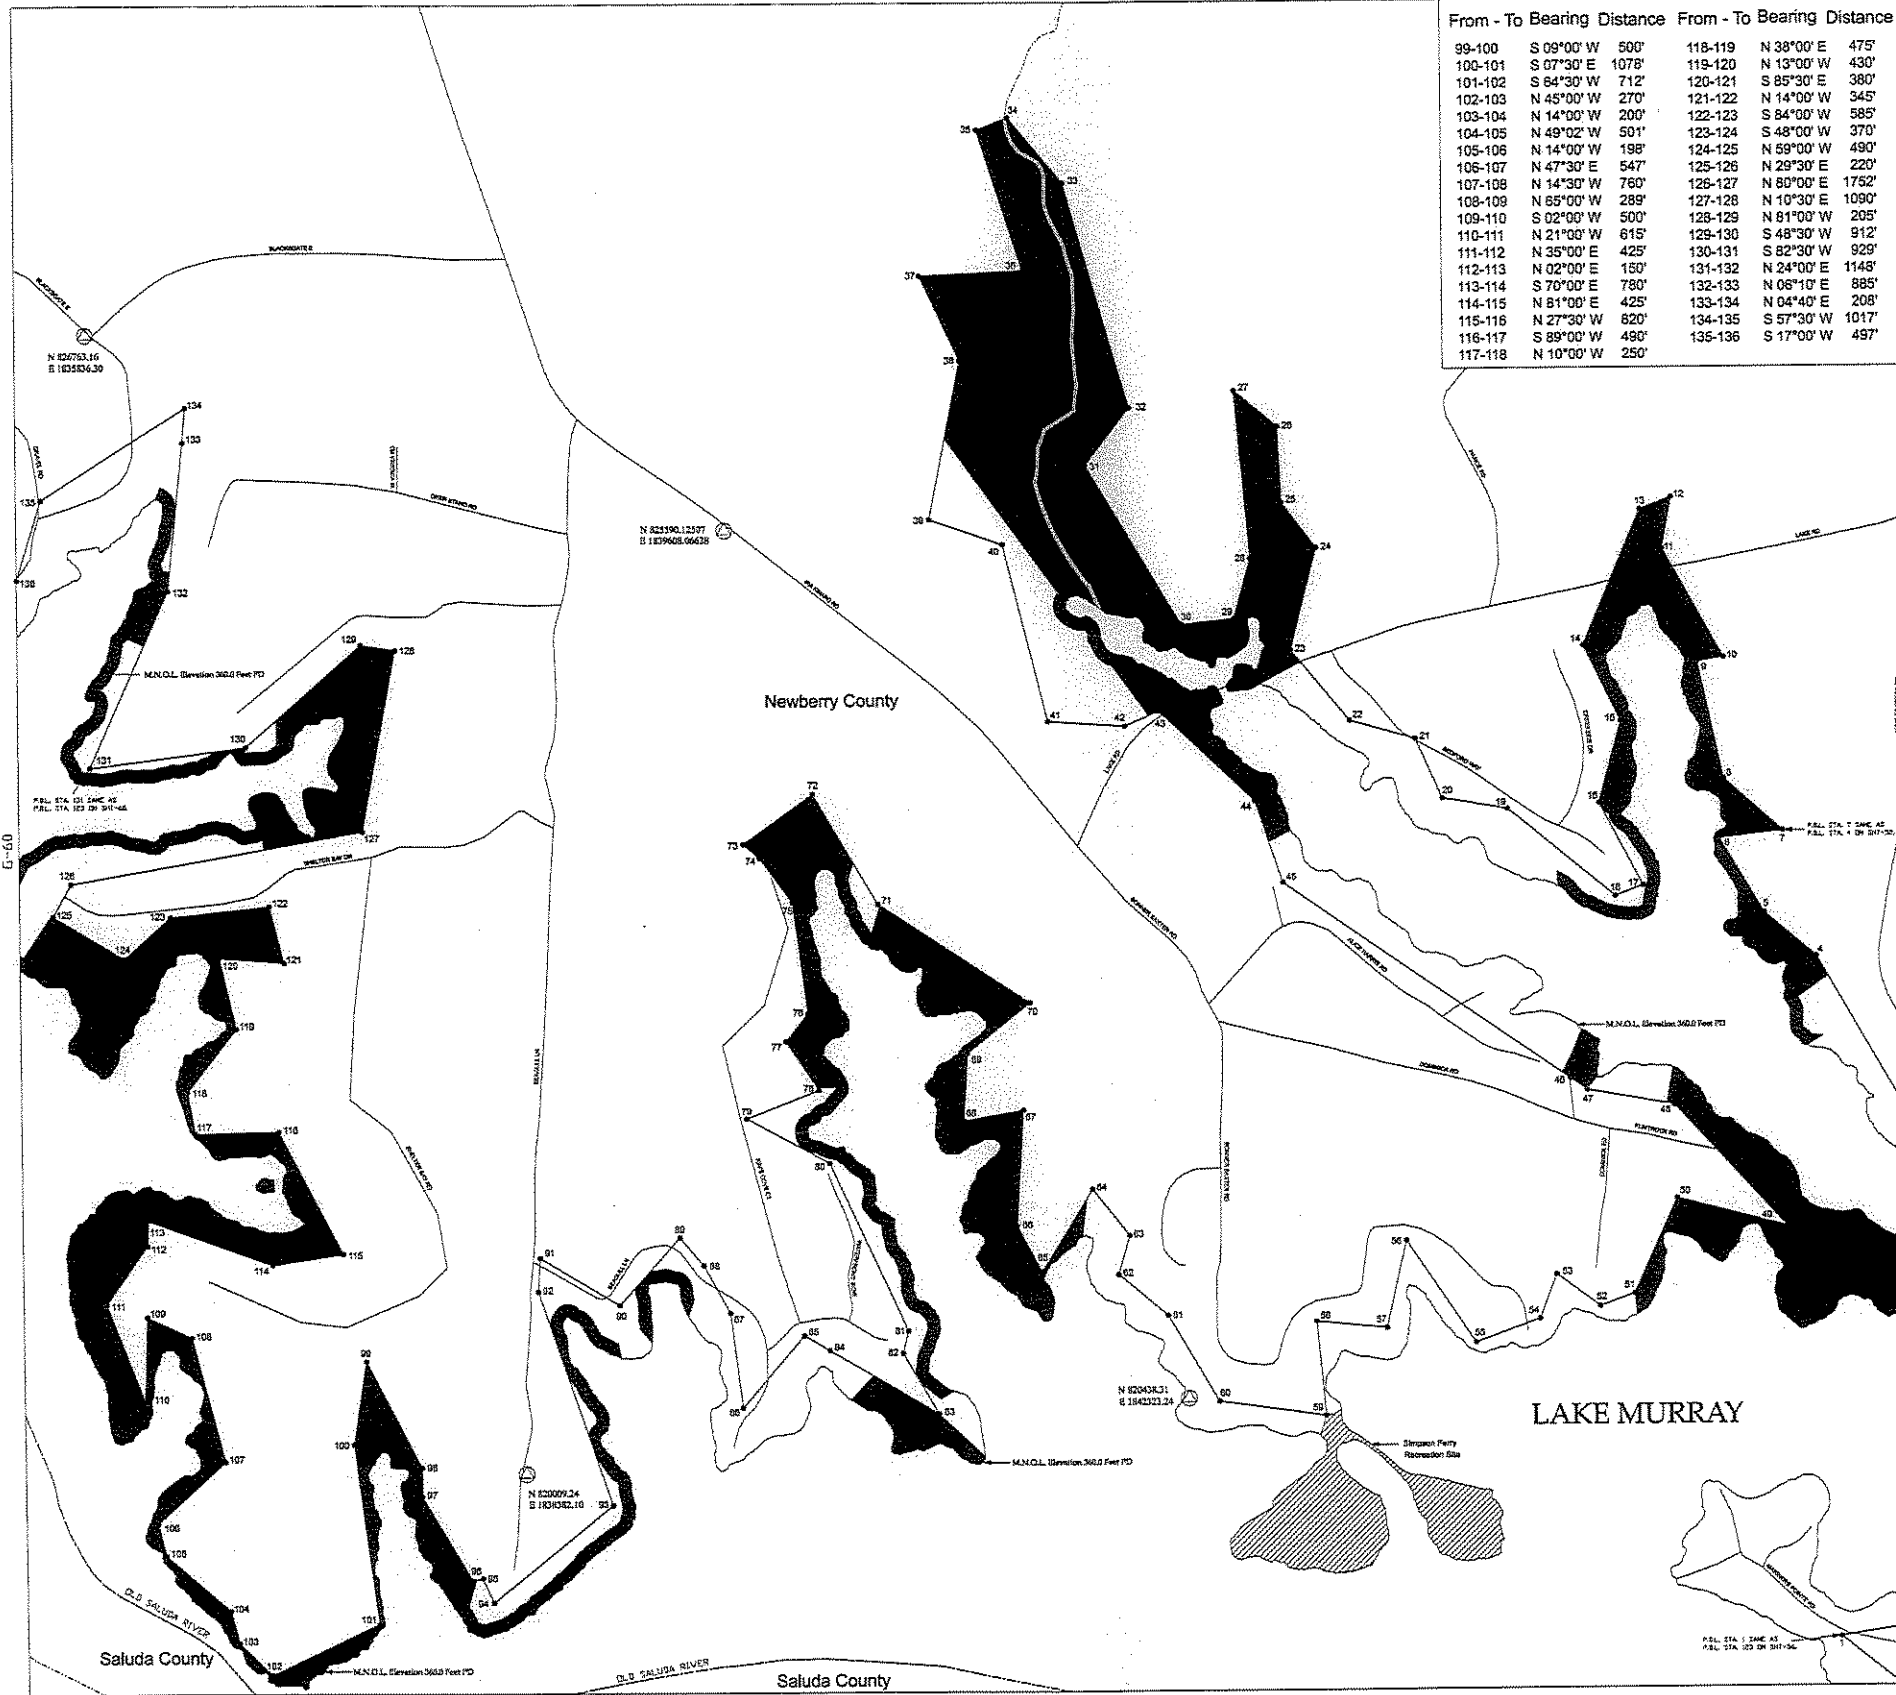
| From - To | Bearing | Distance | From - To | Bearing | Distance |
|---|---|---|---|---|---|
| 99-100 | S 09°00' W | 500' | 118-119 | N 38°00' E | 475' |
| 100-101 | S 07°30' E | 1078' | 119-120 | N 13°00' W | 430' |
| 101-102 | S 64°30' W | 712' | 120-121 | S 85°30' E | 380' |
| 102-103 | N 45°00' W | 270' | 121-122 | N 14°00' W | 345' |
| 103-104 | N 14°00' W | 200' | 122-123 | S 84°00' W | 585' |
| 104-105 | N 49°02' W | 501' | 123-124 | S 48°00' W | 370' |
| 105-106 | N 14°00' W | 198' | 124-125 | N 59°00' W | 490' |
| 106-107 | N 47°30' E | 547' | 125-126 | N 29°30' E | 220' |
| 107-108 | N 14°30' W | 760' | 126-127 | N 80°00' E | 1752' |
| 108-109 | N 65°00' W | 289' | 127-128 | N 10°30' E | 1090' |
| 109-110 | S 02°00' W | 500' | 128-129 | N 81°00' W | 205' |
| 110-111 | N 21°00' W | 615' | 129-130 | S 48°30' W | 912' |
| 111-112 | N 35°00' E | 425' | 130-131 | S 82°30' W | 929' |
| 112-113 | N 02°00' E | 150' | 131-132 | N 24°00' E | 1148' |
| 113-114 | S 70°00' E | 780' | 132-133 | N 06°10' E | 885' |
| 114-115 | N 81°00' E | 425' | 133-134 | N 04°40' E | 208' |
| 115-116 | N 27°30' W | 820' | 134-135 | S 57°30' W | 1017' |
| 116-117 | S 89°00' W | 490' | 135-136 | S 17°00' W | 497' |
| 117-118 | N 10°00' W | 250' | | | |

N 826763.16
E 1835836.30

N 825390.12507
E 1839608.06628

Newberry County

M.N.O.L. Elevation 360.0 Feet PD

M.N.O.L. Elevation 360.0 Feet PD

M.N.O.L. Elevation 360.0 Feet PD

M.N.O.L. Elevation 360.0 Feet PD

N 820438.31
E 1842323.24

N 820009.24
E 1838382.10

Simpson Ferry Recreation Site

LAKE MURRAY

OLD SALUDA RIVER

OLD SALUDA RIVER

Saluda County

Saluda County

G-60

1 2 3 4 5 6 7 8 9 10 11 12 13 14 15 16 17 18 19 20 21 22 23 24 25 26 27 28 29 30 31 32 33 34 35 36 37 38 39 40 41 42 43 44 45 46 47 48 49 50 51 52 53 54 55 56 57 58 59 60 61 62 63 64 65 66 67 68 69 70 71 72 73 74 75 76 77 78 79 80 81 82 83 84 85 86 87 88 89 90 91 92 93 94 95 96 97 98 99 100 101 102 103 104 105 106 107 108 109 110 111 112 113 114 115 116 117 118 119 120 121 122 123 124 125 126 127 128 129 130 131 132 133 134 135 136